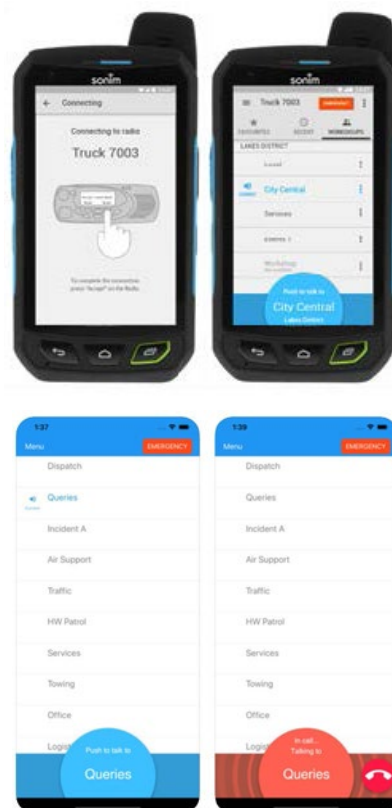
sonim

Connecting

Connecting to radio

Truck 7003

To complete the connection press "Accept" on the Radio.

sonim

Truck 7003

EMERGENCY

FAVOURITES

RECENT

WORKGROUPS

LAKES DISTRICT

Local

City Central

Services

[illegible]

Workshop

Push to talk to

City Central

Lakes District

1:37

Menu

EMERGENCY

Dispatch

Queries

Incident A

Air Support

Traffic

HW Patrol

Services

Towing

Office

Logi

Push to talk to

Queries

1:39

Menu

EMERGENCY

Dispatch

Queries

Incident A

Air Support

Traffic

HW Patrol

Services

Towing

Office

Logi

In call...

Talking to

Queries